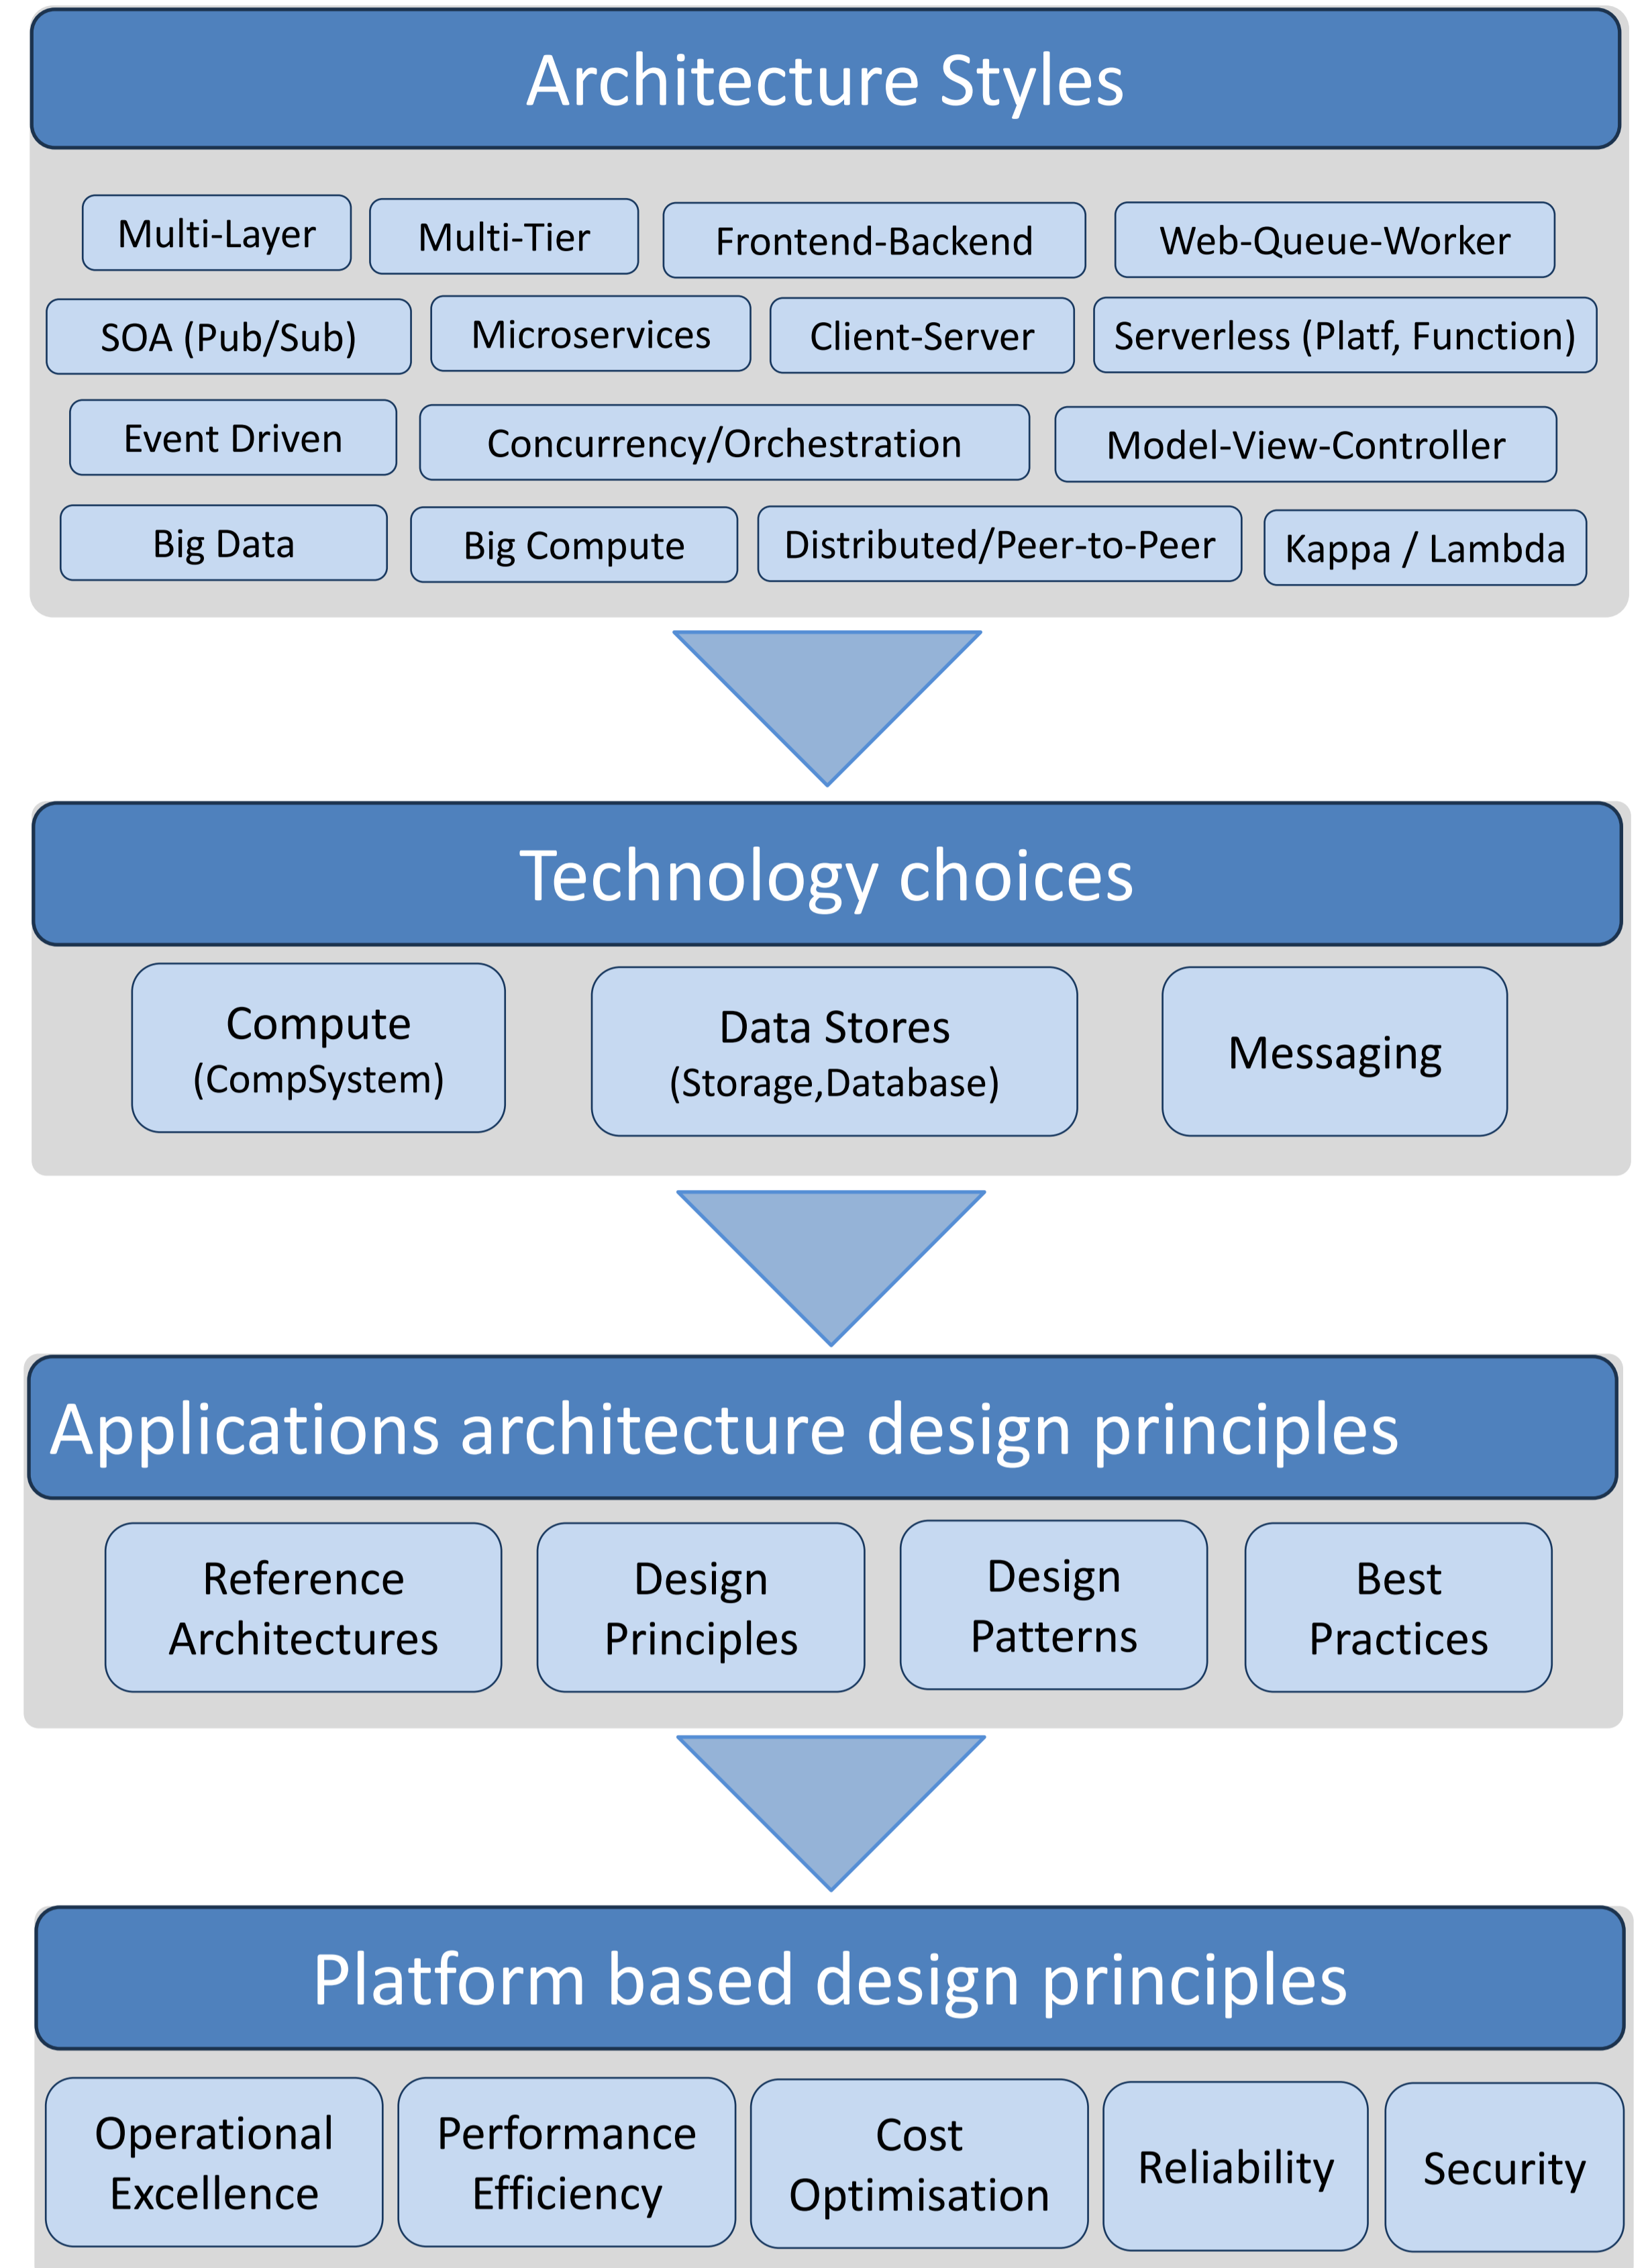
Architecture Styles

Multi-Layer
Multi-Tier
Frontend-Backend
Web-Queue-Worker
SOA (Pub/Sub)
Microservices
Client-Server
Serverless (Platf, Function)
Event Driven
Concurrency/Orchestration
Model-View-Controller
Big Data
Big Compute
Distributed/Peer-to-Peer
Kappa / Lambda

Technology choices

Compute (CompSystem)
Data Stores (Storage,Database)
Messaging

Applications architecture design principles

Reference Architectures
Design Principles
Design Patterns
Best Practices

Platform based design principles

Operational Excellence
Performance Efficiency
Cost Optimisation
Reliability
Security